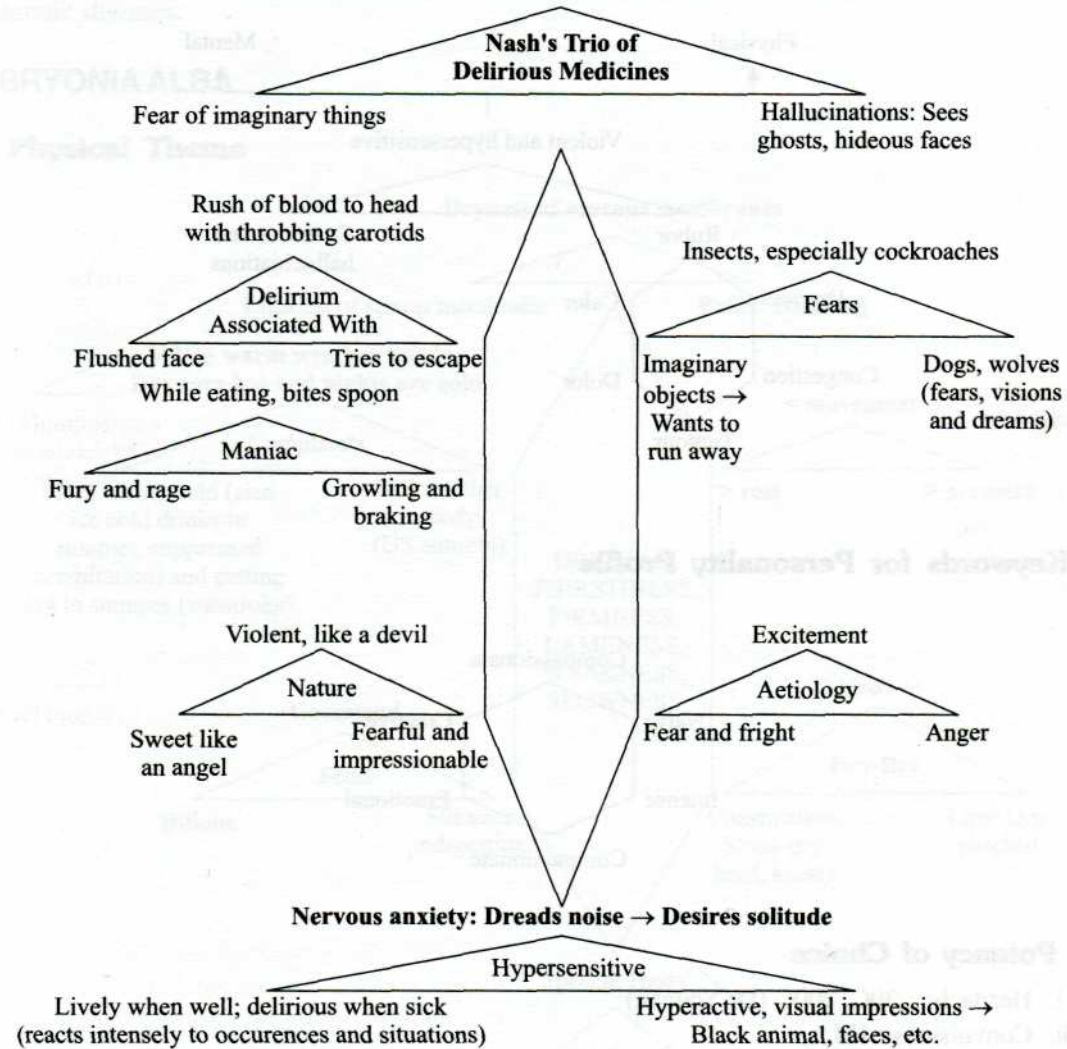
Nash's Trio of Delirious Medicines

Fear of imaginary things

Hallucinations: Sees ghosts, hideous faces

Rush of blood to head with throbbing carotids

Delirium Associated With

Flushed face

Tries to escape

While eating, bites spoon

Maniac

Fury and rage

Growling and braking

Insects, especially cockroaches

Fears

Imaginary objects → Wants to run away

Dogs, wolves (fears, visions and dreams)

Violent, like a devil

Nature

Sweet like an angel

Fearful and impressionable

Excitement

Aetiology

Fear and fright

Anger

Nervous anxiety: Dreads noise → Desires solitude

Hypersensitive

Lively when well; delirious when sick (reacts intensely to occurences and situations)

Hyperactive, visual impressions → Black animal, faces, etc.